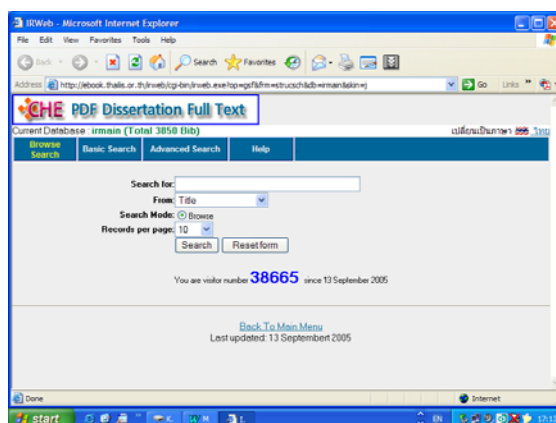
IRWeb - Microsoft Internet Explorer

File Edit View Favorites Tools Help

Back Search Favorites

Address http://iebook.thailis.or.th/irweb/cgi-bin/irweb.exe?op=gsf&fm=strucsch&db=irmain&skin=j Go Links

CHE PDF Dissertation Full Text

Current Database : irmain (Total 3850 Bib)

เปลี่ยนเป็นภาษา ไทย

Browse Search | Basic Search | Advanced Search | Help

Search for:

From: Title

Search Mode: Browse

Records per page: 10

Search Reset form

You are visitor number 38665 since 13 September 2005

Back To Main Menu

Last updated: 13 Septembert 2005

Done

Internet

start

EN

17:1